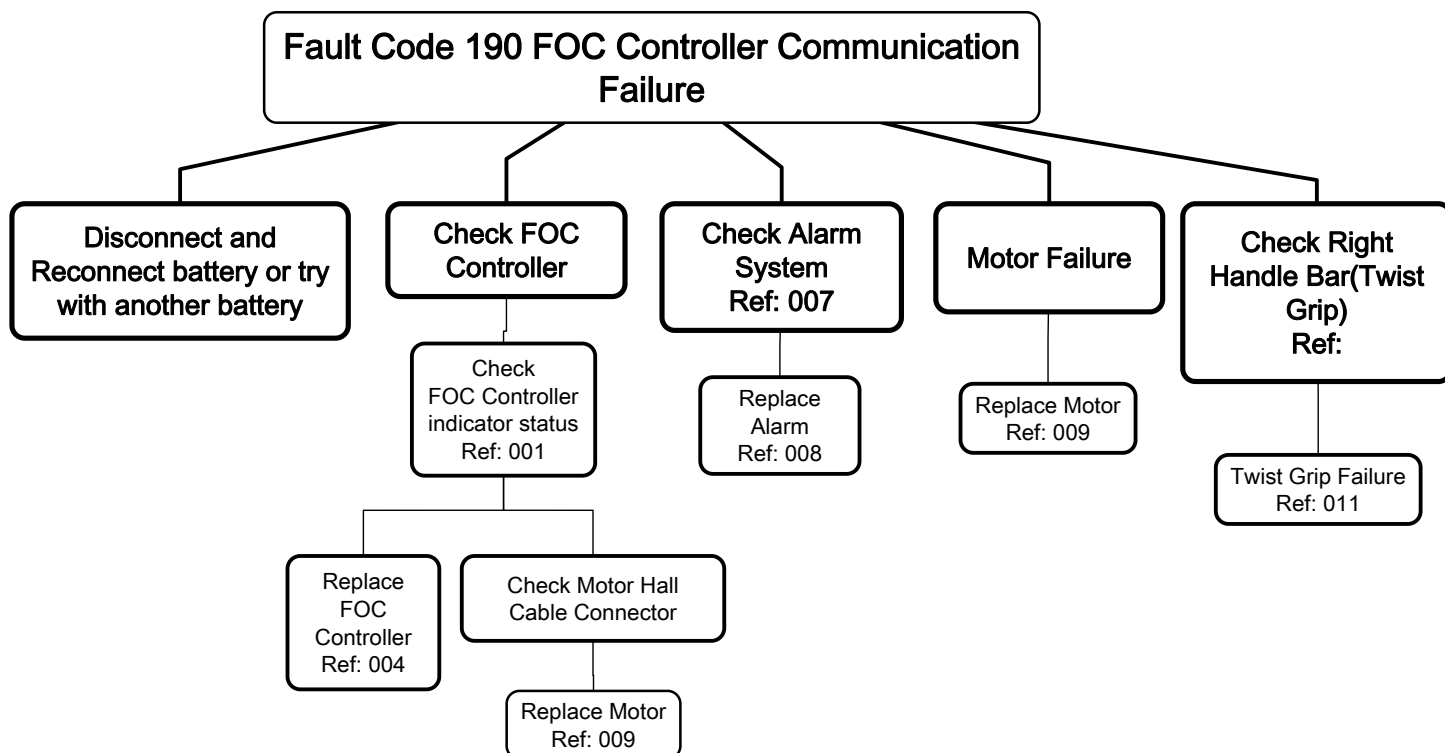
Fault Code 190 FOC Controller Communication Failure

Disconnect and Reconnect battery or try with another battery

Check FOC Controller

Check FOC Controller indicator status Ref: 001

Replace FOC Controller Ref: 004

Check Motor Hall Cable Connector

Replace Motor Ref: 009

Check Alarm System Ref: 007

Replace Alarm Ref: 008

Motor Failure

Replace Motor Ref: 009

Check Right Handle Bar(Twist Grip) Ref:

Twist Grip Failure Ref: 011